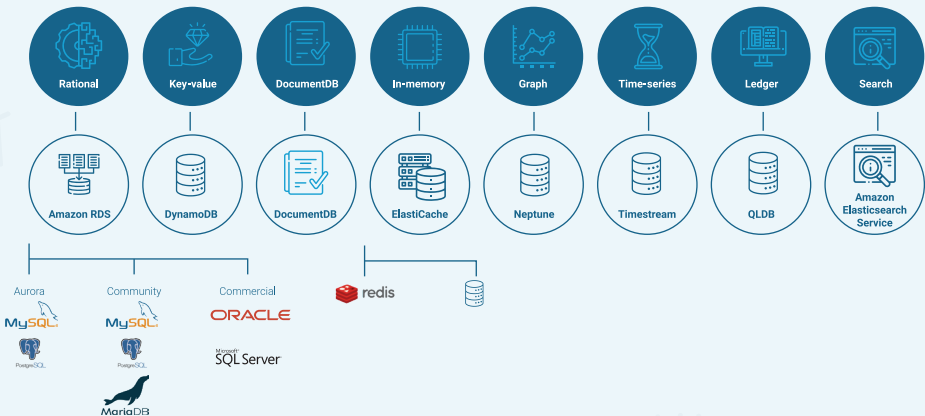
Rational

Key-value

DocumentDB

In-memory

Graph

Time-series

Ledger

Search

Amazon RDS

DynamoDB

DocumentDB

ElastiCache

Neptune

Timestream

QLDB

Amazon Elasticsearch Service

Aurora

MySQL

PostgreSQL

Community

MySQL

PostgreSQL

MariaDB

Commercial

ORACLE

Microsoft SQL Server

redis